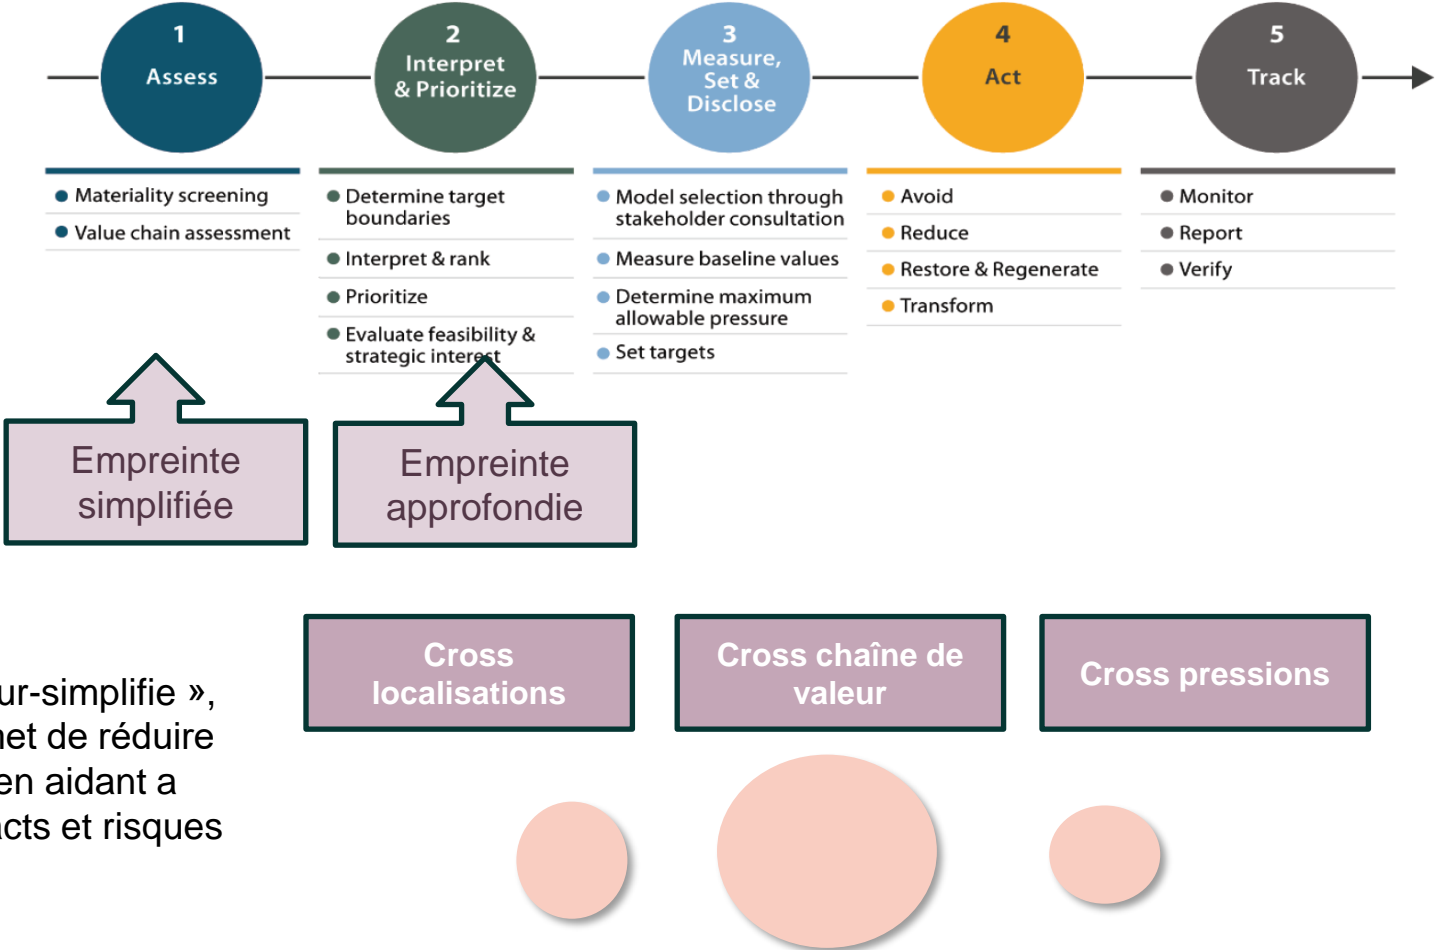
1
Assess

2
Interpret & Prioritize

3
Measure, Set & Disclose

4
Act

5
Track

Materiality screening
Value chain assessment

Determine target boundaries
Interpret & rank
Prioritize
Evaluate feasibility & strategic interest

Model selection through stakeholder consultation
Measure baseline values
Determine maximum allowable pressure
Set targets

Avoid
Reduce
Restore & Regenerate
Transform

Monitor
Report
Verify

Empreinte simplifiée

Empreinte approfondie

Cross localisations

Cross chaîne de valeur

Cross pressions

ur-simplifie »,
net de réduire
en aidant a
cts et risques